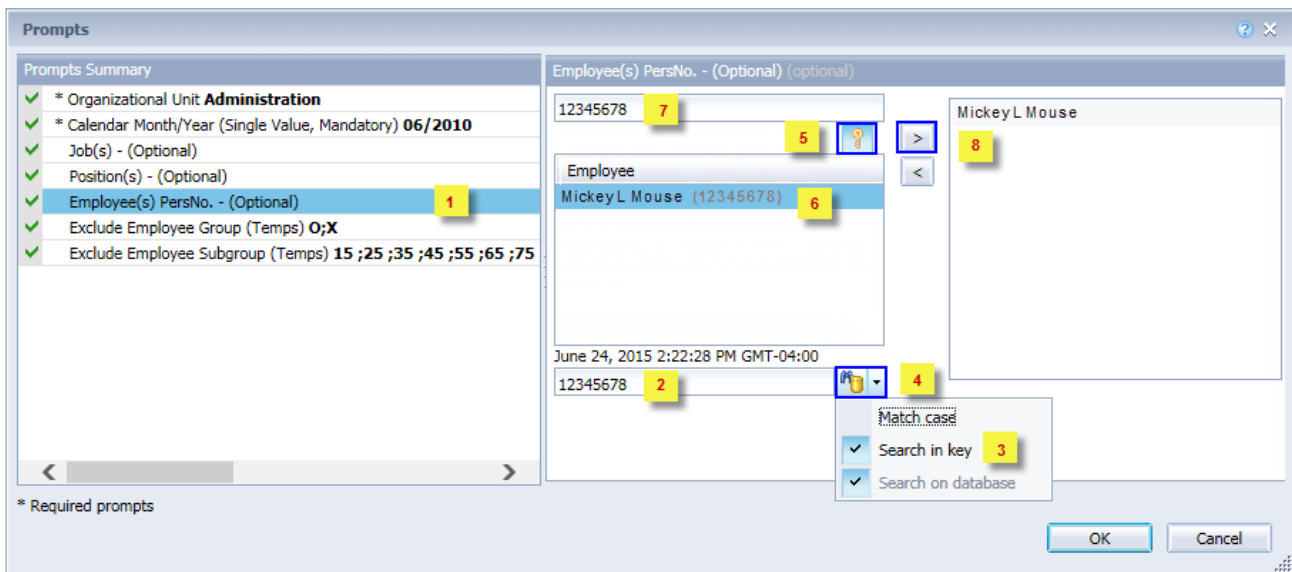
Prompts

Prompts Summary

* Organizational Unit **Administration**
* Calendar Month/Year (Single Value, Mandatory) **06/2010**
Job(s) - (Optional)
Position(s) - (Optional)
Employee(s) PersNo. - (Optional)
1
Exclude Employee Group (Temps) **O;X**
Exclude Employee Subgroup (Temps) **15 ;25 ;35 ;45 ;55 ;65 ;75**

Employee(s) PersNo. - (Optional) (optional)

12345678
7
5
>
<
Mickey L Mouse
8

Employee
Mickey L Mouse (12345678)
6

June 24, 2015 2:22:28 PM GMT-04:00
12345678
2
4

Match case
Search in key
3
Search on database

* Required prompts

OK
Cancel